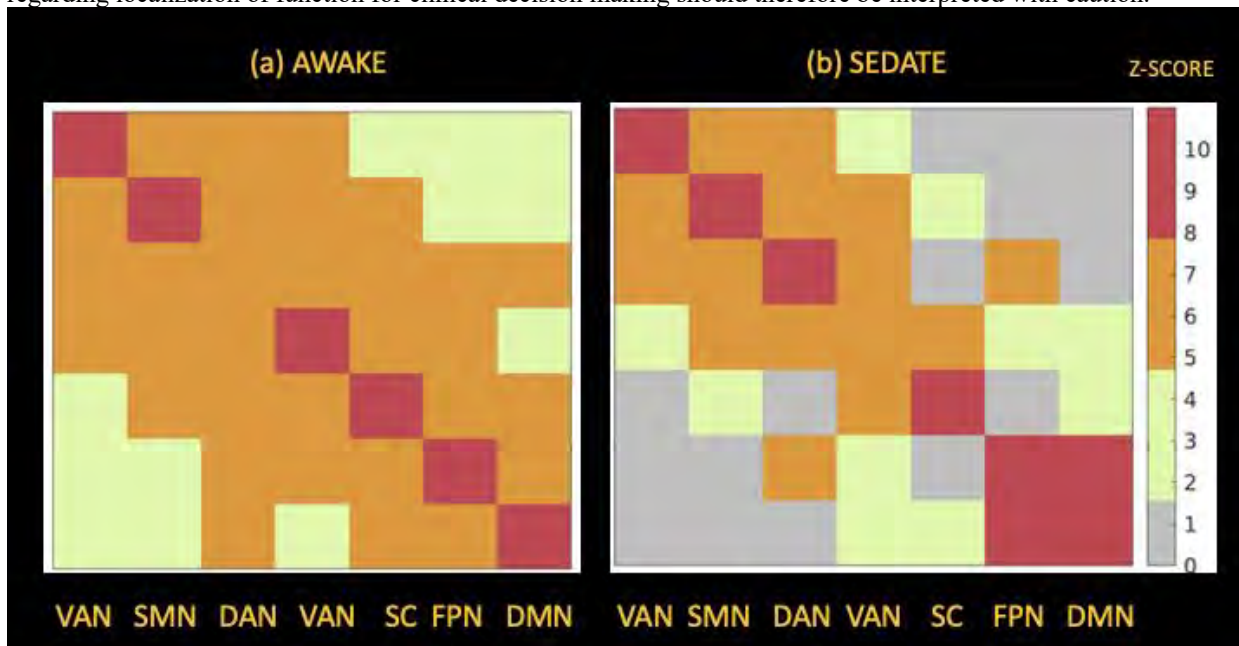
regarding localization of function for clinical decision making should therefore be interpreted with caution.

(a) AWAKE

(b) SEDATE

Z-SCORE

10
9
8
7
6
5
4
3
2
1
0

VAN SMN DAN VAN SC FPN DMN

VAN SMN DAN VAN SC FPN DMN